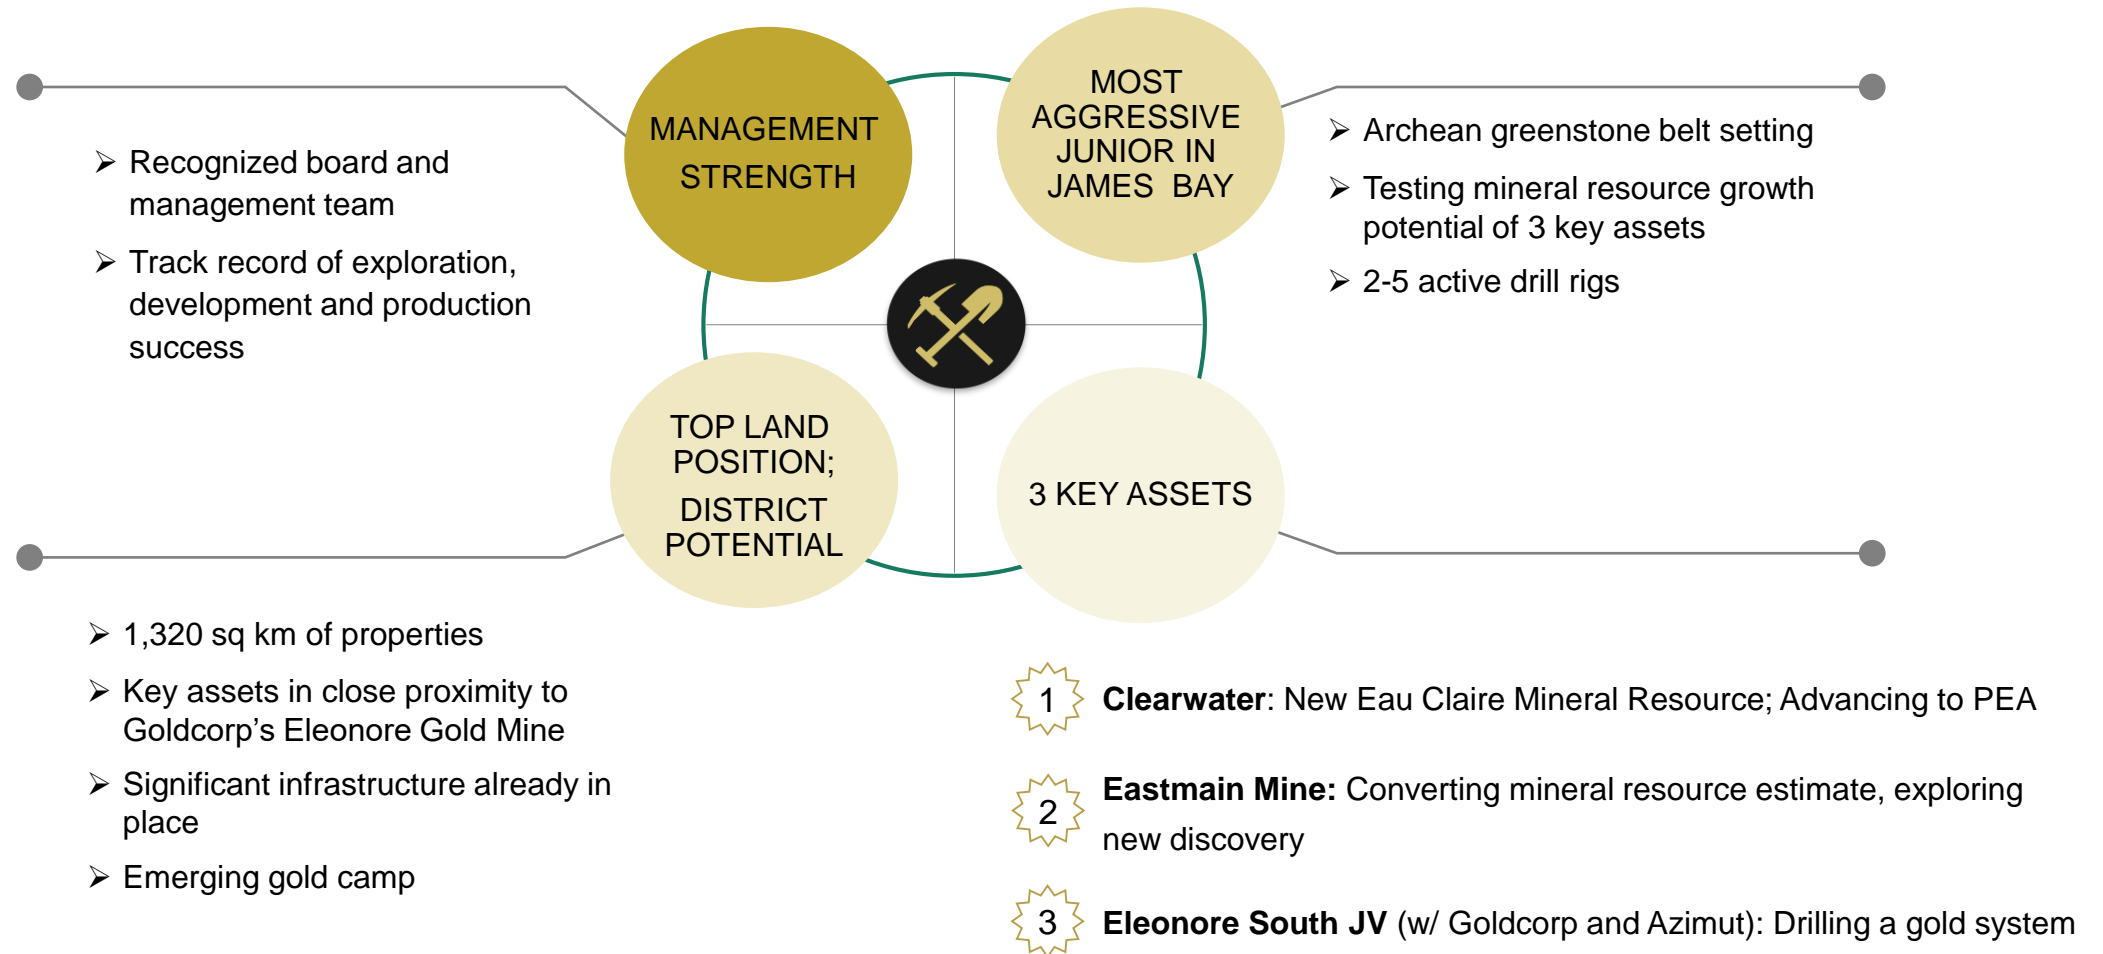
MANAGEMENT STRENGTH

MOST AGGRESSIVE JUNIOR IN JAMES BAY

➢ Recognized board and management team

➢ Track record of exploration, development and production success

➢ Archean greenstone belt setting

➢ Testing mineral resource growth potential of 3 key assets

➢ 2-5 active drill rigs

TOP LAND POSITION; DISTRICT POTENTIAL

3 KEY ASSETS

➢ 1,320 sq km of properties

➢ Key assets in close proximity to Goldcorp's Eleonore Gold Mine

➢ Significant infrastructure already in place

➢ Emerging gold camp

1 **Clearwater**: New Eau Claire Mineral Resource; Advancing to PEA

2 **Eastmain Mine:** Converting mineral resource estimate, exploring new discovery

3 **Eleonore South JV** (w/ Goldcorp and Azimut): Drilling a gold system